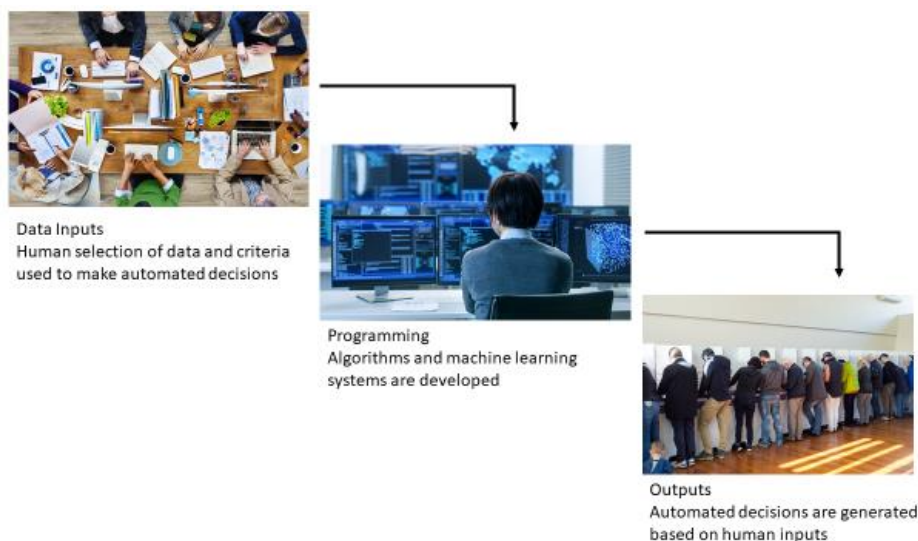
Data Inputs
Human selection of data and criteria used to make automated decisions

Programming
Algorithms and machine learning systems are developed

Outputs
Automated decisions are generated based on human inputs